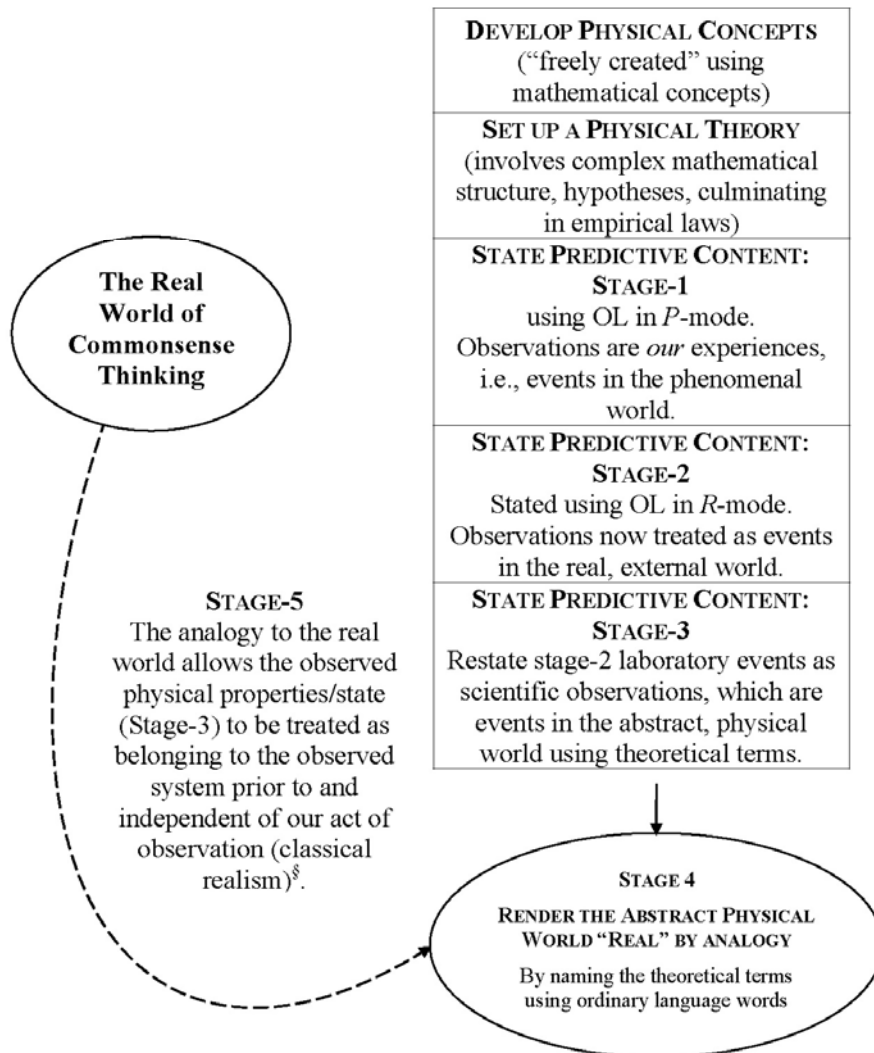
DEVELOP PHYSICAL CONCEPTS
("freely created" using mathematical concepts)

SET UP A PHYSICAL THEORY
(involves complex mathematical structure, hypotheses, culminating in empirical laws)

STATE PREDICTIVE CONTENT: STAGE-1
using OL in *P*-mode. Observations are *our* experiences, i.e., events in the phenomenal world.

STATE PREDICTIVE CONTENT: STAGE-2
Stated using OL in *R*-mode. Observations now treated as events in the real, external world.

STATE PREDICTIVE CONTENT: STAGE-3
Restate stage-2 laboratory events as scientific observations, which are events in the abstract, physical world using theoretical terms.

The Real World of Commonsense Thinking

STAGE-5
The analogy to the real world allows the observed physical properties/state (Stage-3) to be treated as belonging to the observed system prior to and independent of our act of observation (classical realism)$^{§}$.

STAGE 4
RENDER THE ABSTRACT PHYSICAL WORLD "REAL" BY ANALOGY
By naming the theoretical terms using ordinary language words